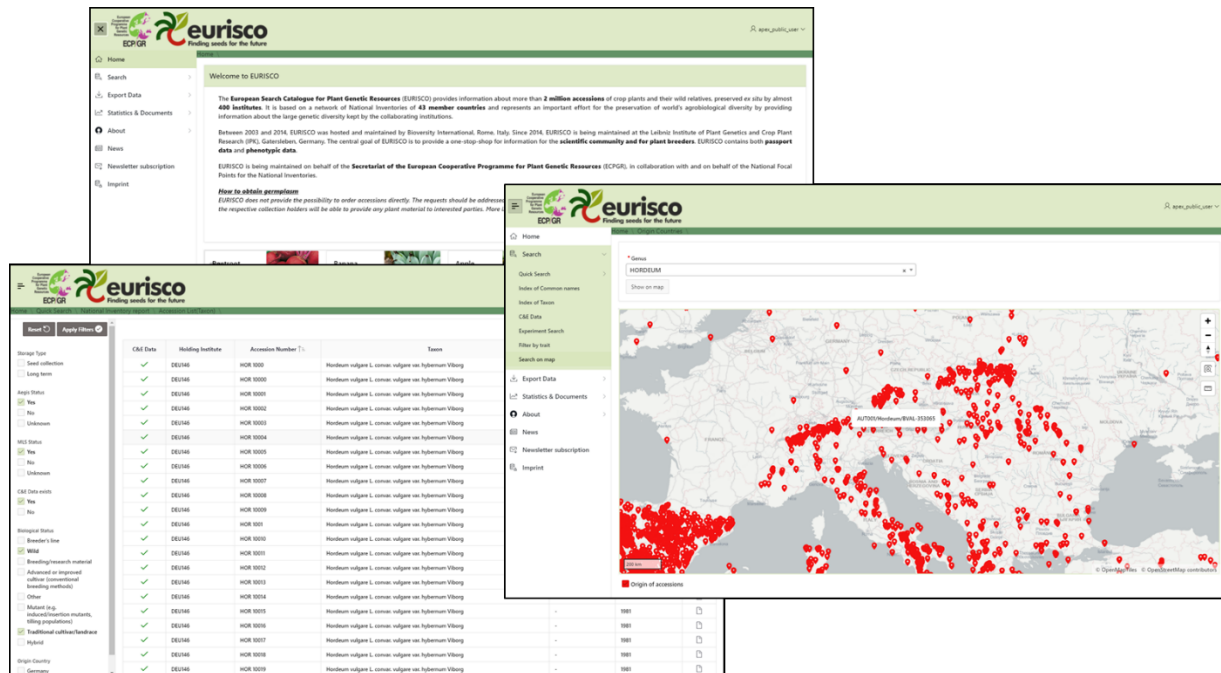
ECPGR eurisco Finding seeds for the future

apex_public_user

Home

Home
Search
Export Data
Statistics & Documents
About
News
Newsletter subscription
Imprint

Welcome to EURISCO

The European Search Catalogue for Plant Genetic Resources (EURISCO) provides information about more than 2 million accessions of crop plants and their wild relatives, preserved ex situ by almost 400 institutes. It is based on a network of National Inventories of 43 member countries and represents an important effort for the preservation of world's agrobiological diversity by providing information about the large genetic diversity kept by the collaborating institutions.

Between 2003 and 2014, EURISCO was hosted and maintained by Bioversity International, Rome, Italy. Since 2014, EURISCO is being maintained at the Leibniz Institute of Plant Genetics and Crop Plant Research (IPK), Gatersleben, Germany. The central goal of EURISCO is to provide a one-stop-shop for information for the scientific community and for plant breeders. EURISCO contains both passport data and phenotypic data.

EURISCO is being maintained on behalf of the Secretariat of the European Cooperative Programme for Plant Genetic Resources (ECPGR), in collaboration with and on behalf of the National Focal Points for the National Inventories.

How to obtain germplasm
EURISCO does not provide the possibility to order accessions directly. The requests should be addressed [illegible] the respective collection holders will be able to provide any plant material to interested parties. More i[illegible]

Beetroot Banana Apple

ECPGR eurisco Finding seeds for the future

Home / Quick Search / National Inventory report / Accession List(Taxon)

Reset Apply Filters

Storage Type
Seed collection
Long term

Aegis Status
Yes
No
Unknown

MLS Status
Yes
No
Unknown

C&E Data exists
Yes
No

Biological Status
Breeder's line
Wild
Breeding/research material
Advanced or improved cultivar (conventional breeding methods)
Other
Mutant (e.g. induced/insertion mutants, tilling populations)
Traditional cultivar/landrace
Hybrid

Origin Country
Germany

| C&E Data | Holding Institute | Accession Number | Taxon |
|---|---|---|---|
| ✓ | DEU146 | HOR 1000 | Hordeum vulgare L. convar. vulgare var. hybernum Viborg |
| ✓ | DEU146 | HOR 10000 | Hordeum vulgare L. convar. vulgare var. hybernum Viborg |
| ✓ | DEU146 | HOR 10001 | Hordeum vulgare L. convar. vulgare var. hybernum Viborg |
| ✓ | DEU146 | HOR 10002 | Hordeum vulgare L. convar. vulgare var. hybernum Viborg |
| ✓ | DEU146 | HOR 10003 | Hordeum vulgare L. convar. vulgare var. hybernum Viborg |
| ✓ | DEU146 | HOR 10004 | Hordeum vulgare L. convar. vulgare var. hybernum Viborg |
| ✓ | DEU146 | HOR 10005 | Hordeum vulgare L. convar. vulgare var. hybernum Viborg |
| ✓ | DEU146 | HOR 10006 | Hordeum vulgare L. convar. vulgare var. hybernum Viborg |
| ✓ | DEU146 | HOR 10007 | Hordeum vulgare L. convar. vulgare var. hybernum Viborg |
| ✓ | DEU146 | HOR 10008 | Hordeum vulgare L. convar. vulgare var. hybernum Viborg |
| ✓ | DEU146 | HOR 10009 | Hordeum vulgare L. convar. vulgare var. hybernum Viborg |
| ✓ | DEU146 | HOR 1001 | Hordeum vulgare L. convar. vulgare var. hybernum Viborg |
| ✓ | DEU146 | HOR 10010 | Hordeum vulgare L. convar. vulgare var. hybernum Viborg |
| ✓ | DEU146 | HOR 10011 | Hordeum vulgare L. convar. vulgare var. hybernum Viborg |
| ✓ | DEU146 | HOR 10012 | Hordeum vulgare L. convar. vulgare var. hybernum Viborg |
| ✓ | DEU146 | HOR 10013 | Hordeum vulgare L. convar. vulgare var. hybernum Viborg |
| ✓ | DEU146 | HOR 10014 | Hordeum vulgare L. convar. vulgare var. hybernum Viborg |
| ✓ | DEU146 | HOR 10015 | Hordeum vulgare L. convar. vulgare var. hybernum Viborg |
| ✓ | DEU146 | HOR 10016 | Hordeum vulgare L. convar. vulgare var. hybernum Viborg |
| ✓ | DEU146 | HOR 10017 | Hordeum vulgare L. convar. vulgare var. hybernum Viborg |
| ✓ | DEU146 | HOR 10018 | Hordeum vulgare L. convar. vulgare var. hybernum Viborg |
| ✓ | DEU146 | HOR 10019 | Hordeum vulgare L. convar. vulgare var. hybernum Viborg |

- 1981
- 1981
- 1981
- 1981
- 1981

ECPGR eurisco Finding seeds for the future

apex_public_user

Home / Origin Countries

Home
Search
Quick Search
Index of Common names
Index of Taxon
C&E Data
Experiment Search
Filter by trait
Search on map
Export Data
Statistics & Documents
About
News
Newsletter subscription
Imprint

* Genus
HORDEUM
Show on map

AUT001/Hordeum/BVAL-353065

200 km
© OpenMapTiles © OpenStreetMap contributors

Origin of accessions